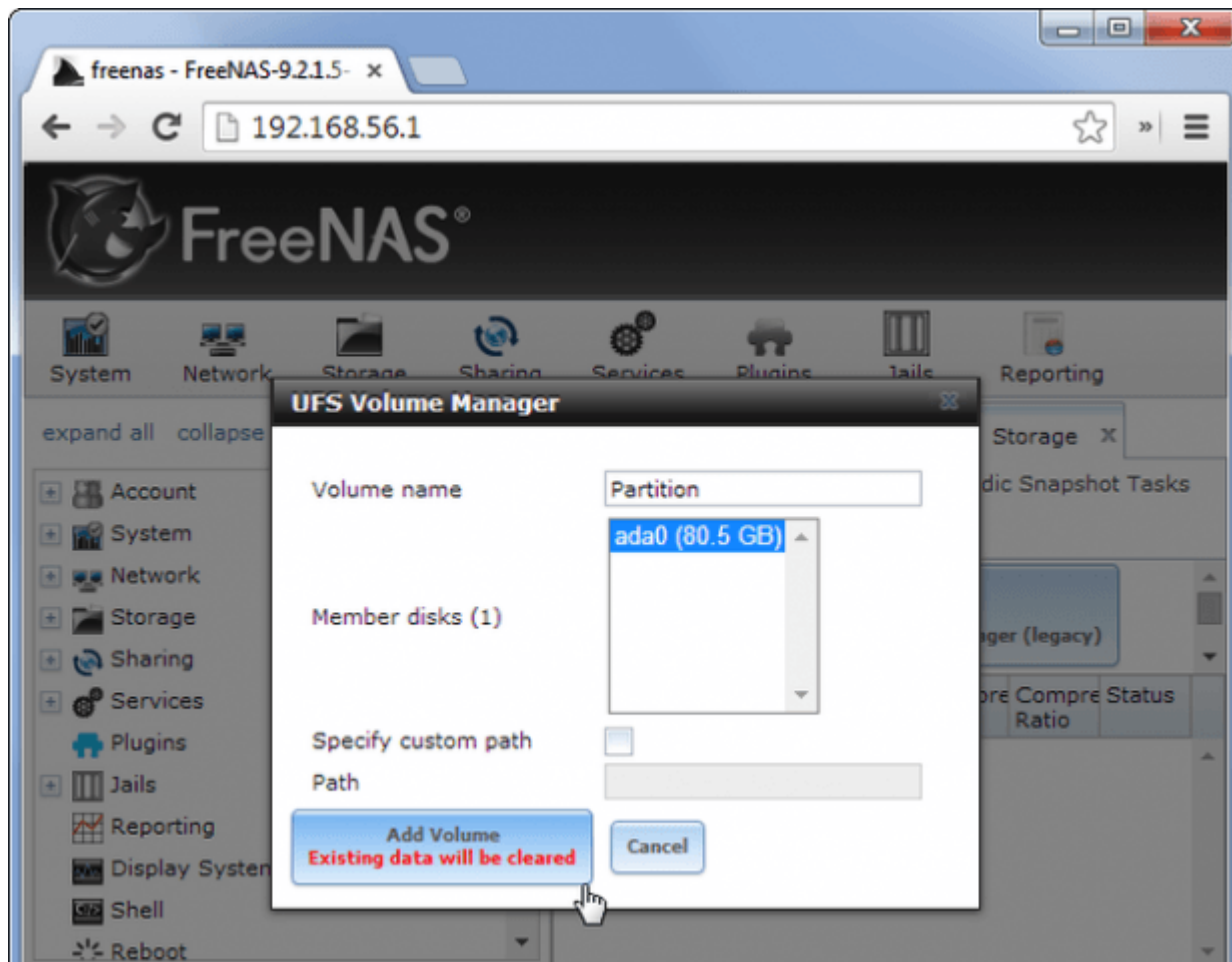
freenas - FreeNAS-9.2.1.5- ×

192.168.56.1

FreeNAS®

System Network Storage Sharing Services Plugins Jails Reporting

expand all collapse

Account
System
Network
Storage
Sharing
Services
Plugins
Jails
Reporting
Display System
Shell
Reboot

Storage X

dic Snapshot Tasks

ger (legacy)

re Compre Ratio Status

UFS Volume Manager

Volume name Partition

Member disks (1) ada0 (80.5 GB)

Specify custom path

Path

Add Volume
Existing data will be cleared

Cancel